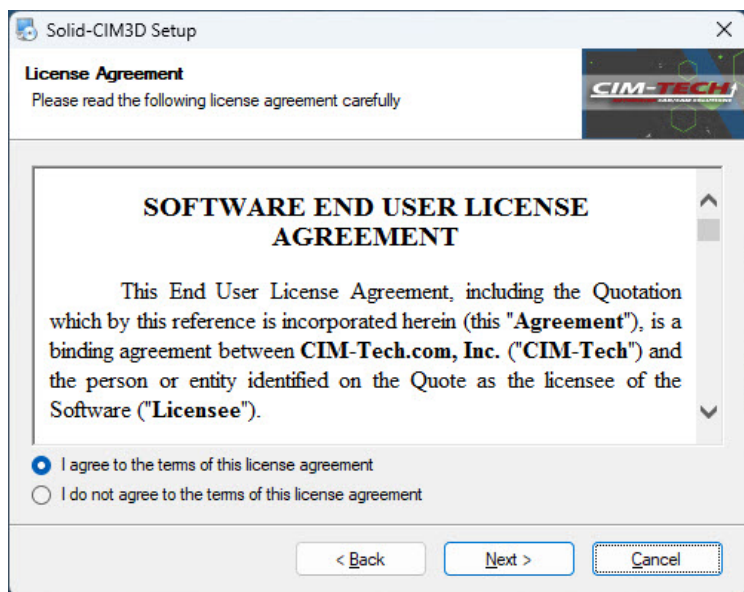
Solid-CIM3D Setup

License Agreement
Please read the following license agreement carefully

CIM-TECH

SOFTWARE END USER LICENSE AGREEMENT

This End User License Agreement, including the Quotation which by this reference is incorporated herein (this "**Agreement**"), is a binding agreement between **CIM-Tech.com, Inc.** ("**CIM-Tech**") and the person or entity identified on the Quote as the licensee of the Software ("**Licensee**").

I agree to the terms of this license agreement
I do not agree to the terms of this license agreement

< Back
Next >
Cancel